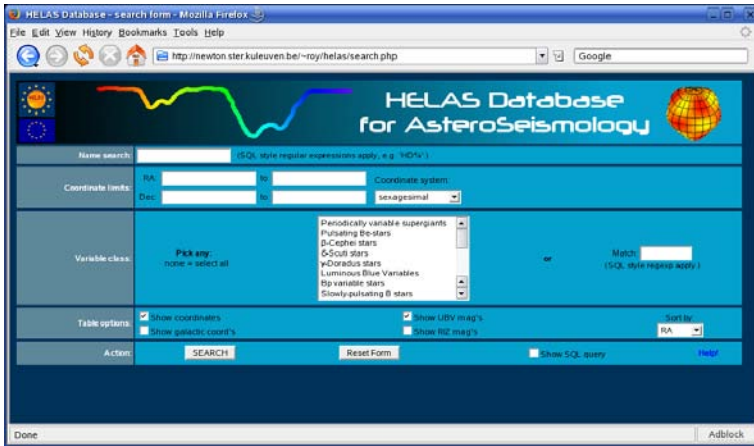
HELAS Database - search form - Mozilla Firefox

File Edit View History Bookmarks Tools Help

http://newton.ster.kuleuven.be/~roy/helas/search.php

Google

HELAS

HELAS Database for AsteroSeismology

Name search: (SQL style regular expressions apply, e.g. 'HD%')

Coordinate limits: RA: to Coordinate system:
Dec: to sexagesimal

Variable class: Pick any: none = select all

Periodically variable supergiants
Pulsating Be-stars
β-Cephei stars
δ-Scuti stars
γ-Doradus stars
Luminous Blue Variables
Bp variable stars
Slowly-pulsating B stars

or Match: (SQL style regexp apply.)

Table options: Show coordinates Show UBV mag's Sort by:
Show galactic coord's Show RIZ mag's RA

Action: SEARCH Reset Form Show SQL query Help!

Done Adblock